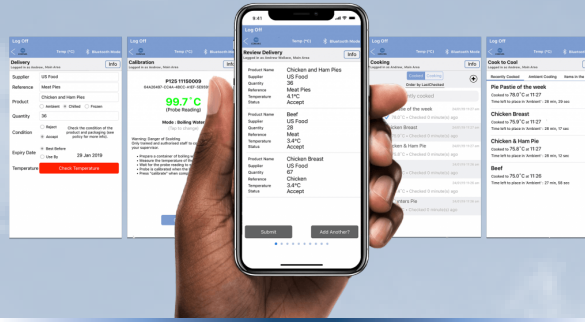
Log Off
Temp (°C) Bluetooth Mode
Delivery
Logged in as Andrew, Main Area
Info
Supplier US Food
Reference Meat Pies
Product Chicken and Ham Pie
Ambient Chilled Frozen
Quantity 36
Condition Reject Accept
Check the condition of the product and packaging (see policy for details)
Expiry Date Best Before Use By 28 Jan 2019
Temperature Check Temperature

Log Off
Temp (°C) Bluetooth Mode
Calibration
Logged in as Andrew, Main Area
Info
P125 11150009
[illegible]
99.7° C
(Probe Reading)
Mode : Boiling Water
(Tap to change)
Warning: Danger of Scalding
Only trained and authorised staff to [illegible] your supervisor.
• Prepare a container of boiling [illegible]
• Measure the temperature of the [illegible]
• Wait for the probe reading to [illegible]
• Probe is calibrated when the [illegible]
• Press "calibrate" when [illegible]

9:41
Log Off
Temp (°C) Bluetooth Mode
Review Delivery
Logged in as Andrew Matthew, Main Area
Info
Product Name Chicken and Ham Pies
Supplier US Food
Quantity 36
Reference Meat Pies
Temperature 4.1°C
Status Accept

Product Name Beef
Supplier US Food
Quantity 28
Reference Meat
Temperature 3.4°C
Status Accept

Product Name Chicken Breast
Supplier US Food
Quantity 67
Reference Chicken
Temperature 3.4°C
Status Accept

Submit
Add Another?

Log Off
Temp (°C) Bluetooth Mode
Cooking
Info
Cooked Cooling
Order by Last Checked
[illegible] Cooked
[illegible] of the week
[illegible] °C • Checked 0 minute(s) ago
Chicken Breast
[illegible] °C • Checked 0 minute(s) ago
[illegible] & Ham Pie
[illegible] °C • Checked 0 minute(s) ago
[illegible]
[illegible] °C • Checked 0 minute(s) ago
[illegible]kers Pie
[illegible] °C • Checked 0 minute(s) ago

Log Off
Temp (°C)
Cook to Cool
Logged in as Andrew, Main Area
Recently Cooked Ambient Cooling Items in the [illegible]
Pie Pastie of the week
Cooked to 75.0°C at 11:27
Time left to place in Ambient : 29 min, 29 sec
Chicken Breast
Cooked to 75.0°C at 11:27
Time left to place in Ambient : 28 min, 59 sec
Chicken & Ham Pie
Cooked to 75.0°C at 11:27
Time left to place in Ambient : 28 min, 12 sec
Beef
Cooked to 75.0°C at 11:28
Time left to place in Ambient : 27 min, 55 sec